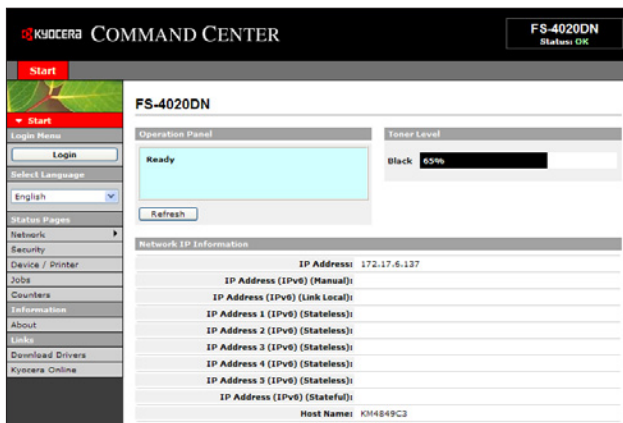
KYOCERA COMMAND CENTER

FS-4020DN
Status: OK

Start

▾ Start
Login Menu
Login
Select Language
English
Status Pages
Network
Security
Device / Printer
Jobs
Counters
Information
About
Links
Download Drivers
Kyocera Online

FS-4020DN

Operation Panel
Ready
Refresh

Toner Level
Black 65%

Network IP Information

| | |
|---|---|
| IP Address: | 172.17.6.137 |
| IP Address (IPv6) (Manual): | |
| IP Address (IPv6) (Link Local): | |
| IP Address 1 (IPv6) (Stateless): | |
| IP Address 2 (IPv6) (Stateless): | |
| IP Address 3 (IPv6) (Stateless): | |
| IP Address 4 (IPv6) (Stateless): | |
| IP Address 5 (IPv6) (Stateless): | |
| IP Address (IPv6) (Stateful): | |
| Host Name: | KM4849C3 |